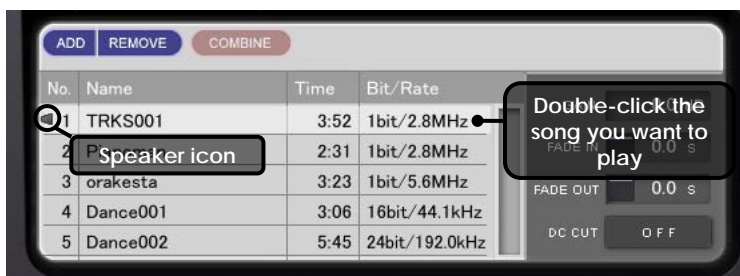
ADD REMOVE COMBINE

| No. | Name | Time | Bit/Rate |
|---|---|---|---|
| 1 | TRKS001 | 3:52 | 1bit/2.8MHz |
| 2 | P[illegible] | 2:31 | 1bit/2.8MHz |
| 3 | orakesta | 3:23 | 1bit/5.6MHz |
| 4 | Dance001 | 3:06 | 16bit/44.1kHz |
| 5 | Dance002 | 5:45 | 24bit/192.0kHz |

Speaker icon

Double-click the song you want to play

FADE IN 0.0 s

FADE OUT 0.0 s

DC CUT OFF